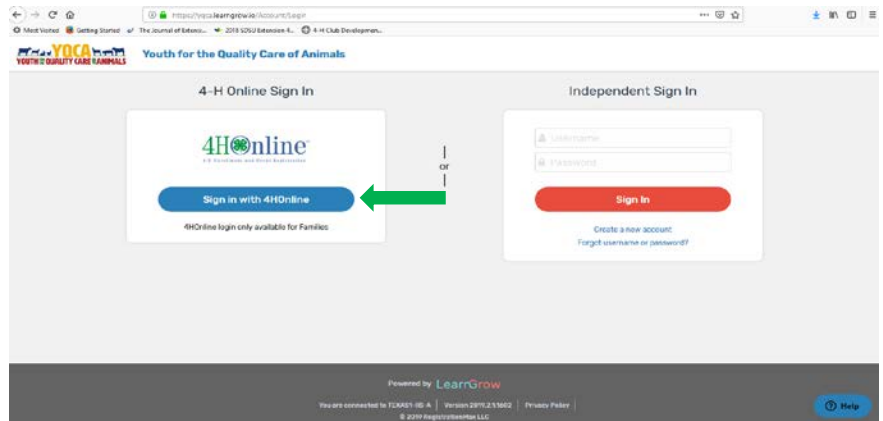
https://yqca.learngrow.io/Account/Login

Most Visited   Getting Started   The Journal of Extensi...   2018 SDSU Extension 4...   4-H Club Developmen...

YQCA YOUTH for the QUALITY CARE of ANIMALS

Youth for the Quality Care of Animals

4-H Online Sign In

4HOnline

4-H Enrollment and Event Registration

Sign in with 4HOnline

4HOnline login only available for Families

or

Independent Sign In

Username

Password

Sign In

Create a new account

Forgot username or password?

Powered by LearnGrow

You are connected to TEXAS1-IIS-A | Version 2019.2.51602 | Privacy Policy

© 2019 RegistrationMax LLC

Help